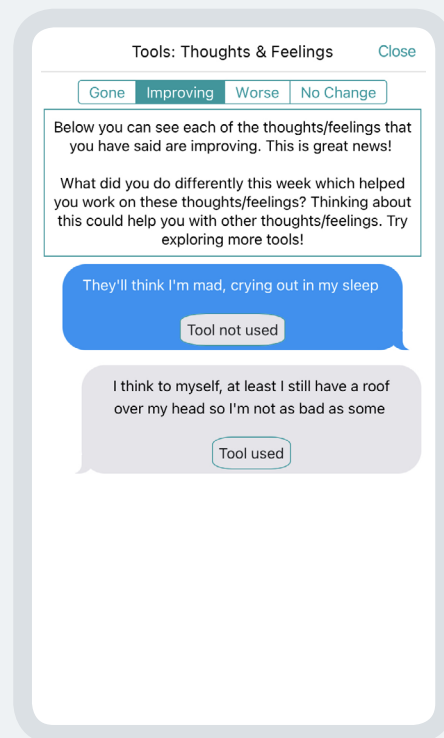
Tools: Thoughts & Feelings
Close

Gone | Improving | Worse | No Change

Below you can see each of the thoughts/feelings that you have said are improving. This is great news!

What did you do differently this week which helped you work on these thoughts/feelings? Thinking about this could help you with other thoughts/feelings. Try exploring more tools!

They'll think I'm mad, crying out in my sleep

Tool not used

I think to myself, at least I still have a roof over my head so I'm not as bad as some

Tool used